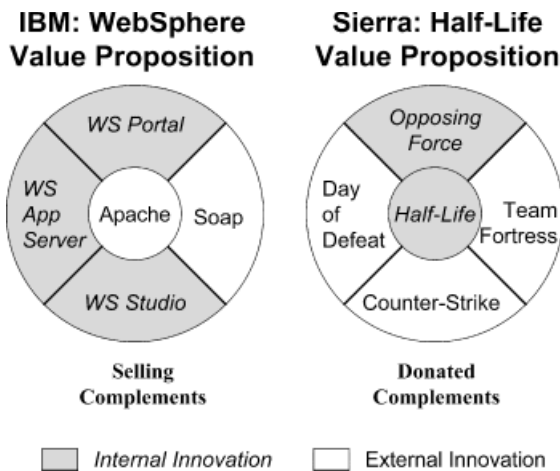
IBM: WebSphere Value Proposition

WS Portal

WS App Server

Apache

Soap

WS Studio

Selling Complements

Sierra: Half-Life Value Proposition

Opposing Force

Day of Defeat

Half-Life

Team Fortress

Counter-Strike

Donated Complements

Internal Innovation

External Innovation